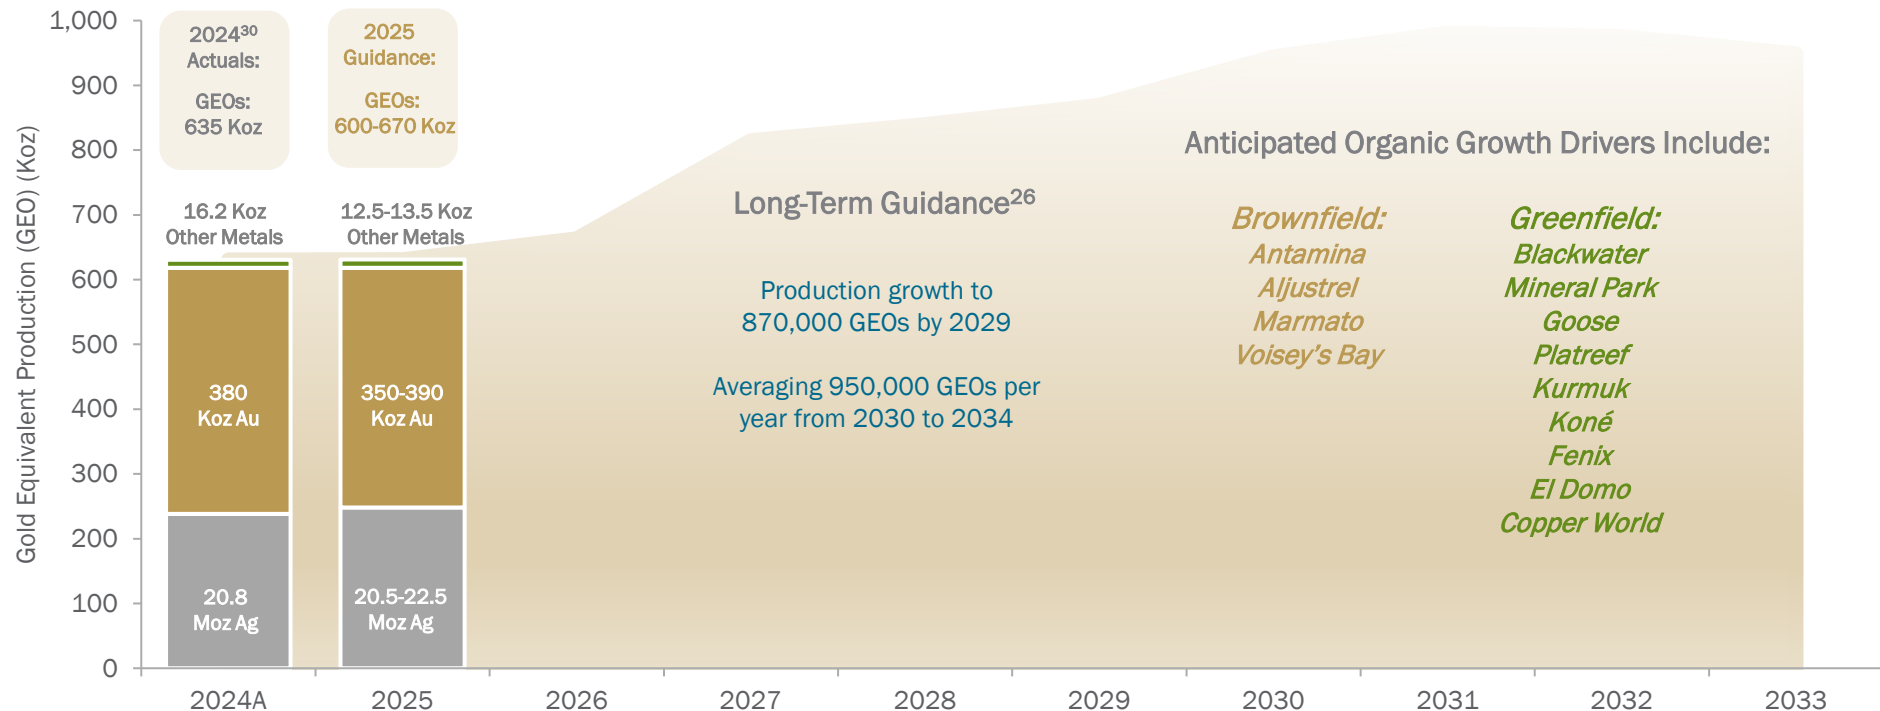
1,000
900
800
700
600
500
400
300
200
100
0

Gold Equivalent Production (GEO) (Koz)

$2024^{30}$ Actuals:

GEOs: 635 Koz

2025 Guidance:

GEOs: 600-670 Koz

16.2 Koz Other Metals

12.5-13.5 Koz Other Metals

380 Koz Au

350-390 Koz Au

20.8 Moz Ag

20.5-22.5 Moz Ag

Long-Term Guidance$^{26}$

Production growth to 870,000 GEOs by 2029

Averaging 950,000 GEOs per year from 2030 to 2034

Anticipated Organic Growth Drivers Include:

Brownfield:
Antamina
Aljustrel
Marmato
Voisey's Bay

Greenfield:
Blackwater
Mineral Park
Goose
Platreef
Kurmuk
Koné
Fenix
El Domo
Copper World

2024A
2025
2026
2027
2028
2029
2030
2031
2032
2033